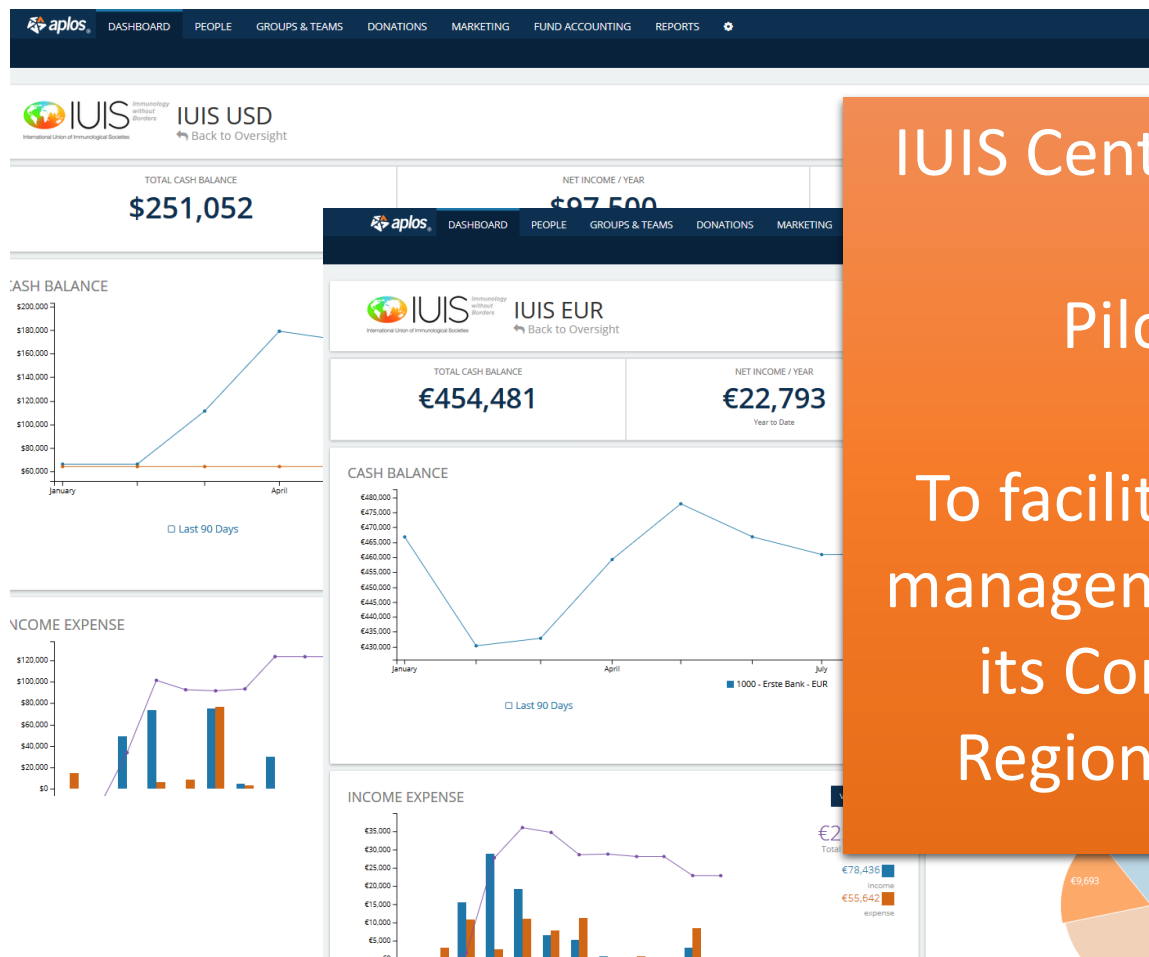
aplos DASHBOARD PEOPLE GROUPS & TEAMS DONATIONS MARKETING FUND ACCOUNTING REPORTS

IUIS Immunology without Borders International Union of Immunological Societies
IUIS USD
Back to Oversight

TOTAL CASH BALANCE
$251,052

NET INCOME / YEAR
$97,500

CASH BALANCE
$200,000
$180,000
$160,000
$140,000
$120,000
$100,000
$80,000
$60,000
January
April
Last 90 Days

INCOME EXPENSE
$120,000
$100,000
$80,000
$60,000
$40,000
$20,000
$0

aplos DASHBOARD PEOPLE GROUPS & TEAMS DONATIONS MARKETING

IUIS Immunology without Borders International Union of Immunological Societies
IUIS EUR
Back to Oversight

TOTAL CASH BALANCE
€454,481

NET INCOME / YEAR
€22,793
Year to Date

CASH BALANCE
€480,000
€475,000
€470,000
€465,000
€460,000
€455,000
€450,000
€445,000
€440,000
€435,000
€430,000
January
April
July
1000 - Erste Bank - EUR
Last 90 Days

INCOME EXPENSE
€35,000
€30,000
€25,000
€20,000
€15,000
€10,000
€5,000
€2
Total
€78,436
income
€55,642
expense
€9,693

IUIS Cent
Pilo
To facilit
managem
its Co
Region